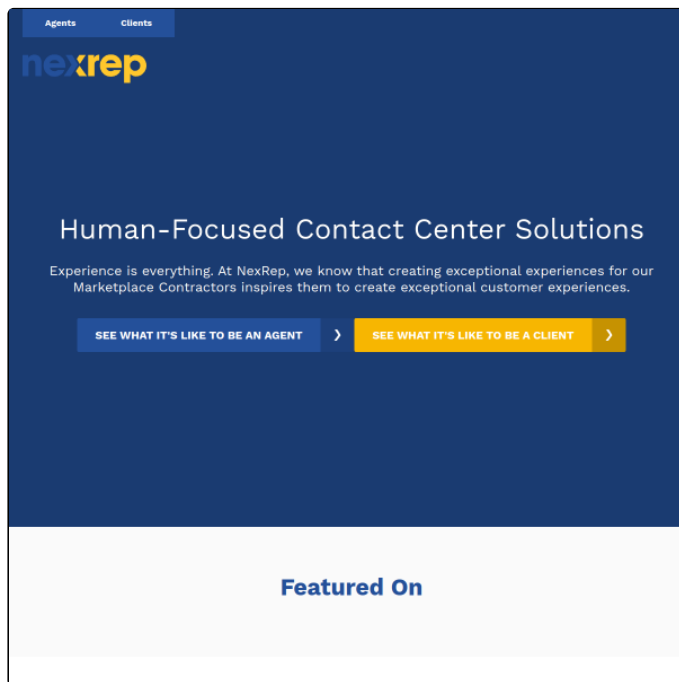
Agents Clients

nexrep

Human-Focused Contact Center Solutions

Experience is everything. At NexRep, we know that creating exceptional experiences for our Marketplace Contractors inspires them to create exceptional customer experiences.

SEE WHAT IT'S LIKE TO BE AN AGENT ›

SEE WHAT IT'S LIKE TO BE A CLIENT ›

Featured On